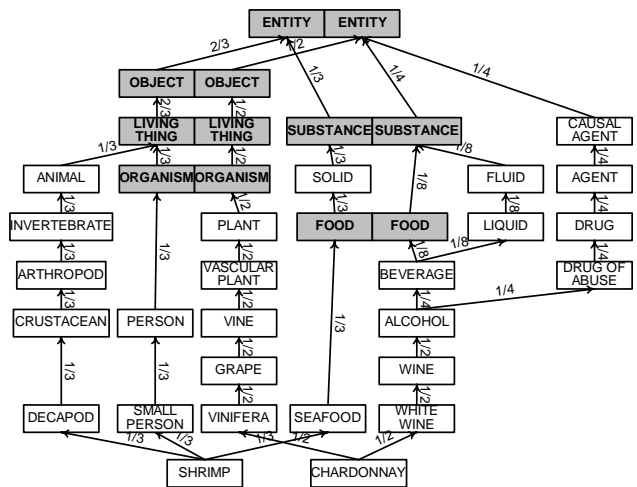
ENTITY ENTITY

2/3
1/2
1/3
1/4
1/4

OBJECT OBJECT

2/3
1/2

LIVING THING LIVING THING
SUBSTANCE SUBSTANCE
CAUSAL AGENT

1/3
1/3
1/2
1/3
1/8
1/4

ANIMAL
ORGANISM ORGANISM
SOLID
FLUID
AGENT

1/3
1/2
1/8
1/8
1/4

INVERTEBRATE
PLANT
FOOD FOOD
LIQUID
DRUG

1/3
1/3
1/2
1/8
1/8
1/4

ARTHROPOD
VASCULAR PLANT
BEVERAGE
DRUG OF ABUSE

1/3
1/2
1/4
1/4

CRUSTACEAN
PERSON
VINE
ALCOHOL

1/2
1/3
1/2

GRAPE
WINE

1/3
1/3
1/2
1/2

DECAPOD
SMALL PERSON
VINIFERA
SEAFOOD
WHITE WINE

1/3
1/3
1/3
1/2
1/2

SHRIMP
CHARDONNAY